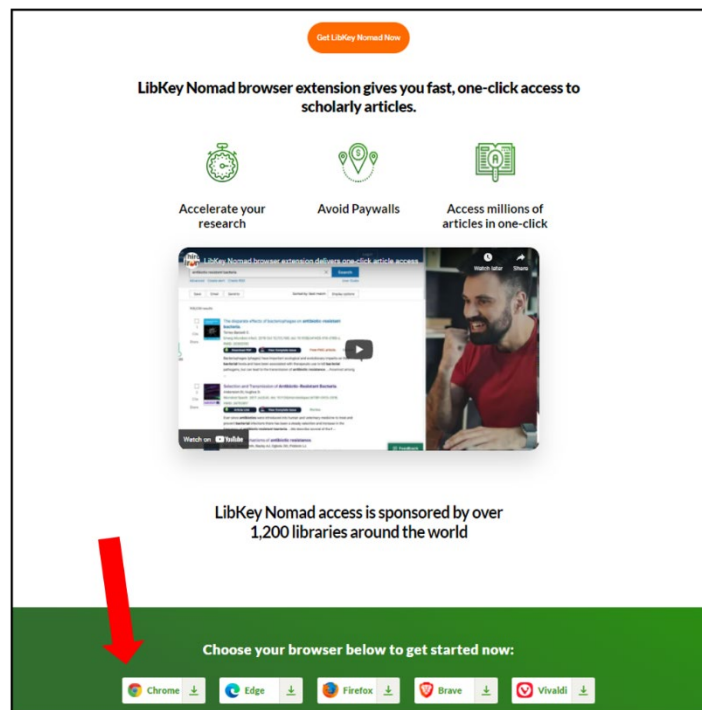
Get LibKey Nomad Now

LibKey Nomad browser extension gives you fast, one-click access to scholarly articles.

Accelerate your research

Avoid Paywalls

Access millions of articles in one-click

LibKey Nomad browser extension delivers one-click article access

Watch later

Share

Watch on YouTube

LibKey Nomad access is sponsored by over 1,200 libraries around the world

Choose your browser below to get started now:

Chrome

Edge

Firefox

Brave

Vivaldi